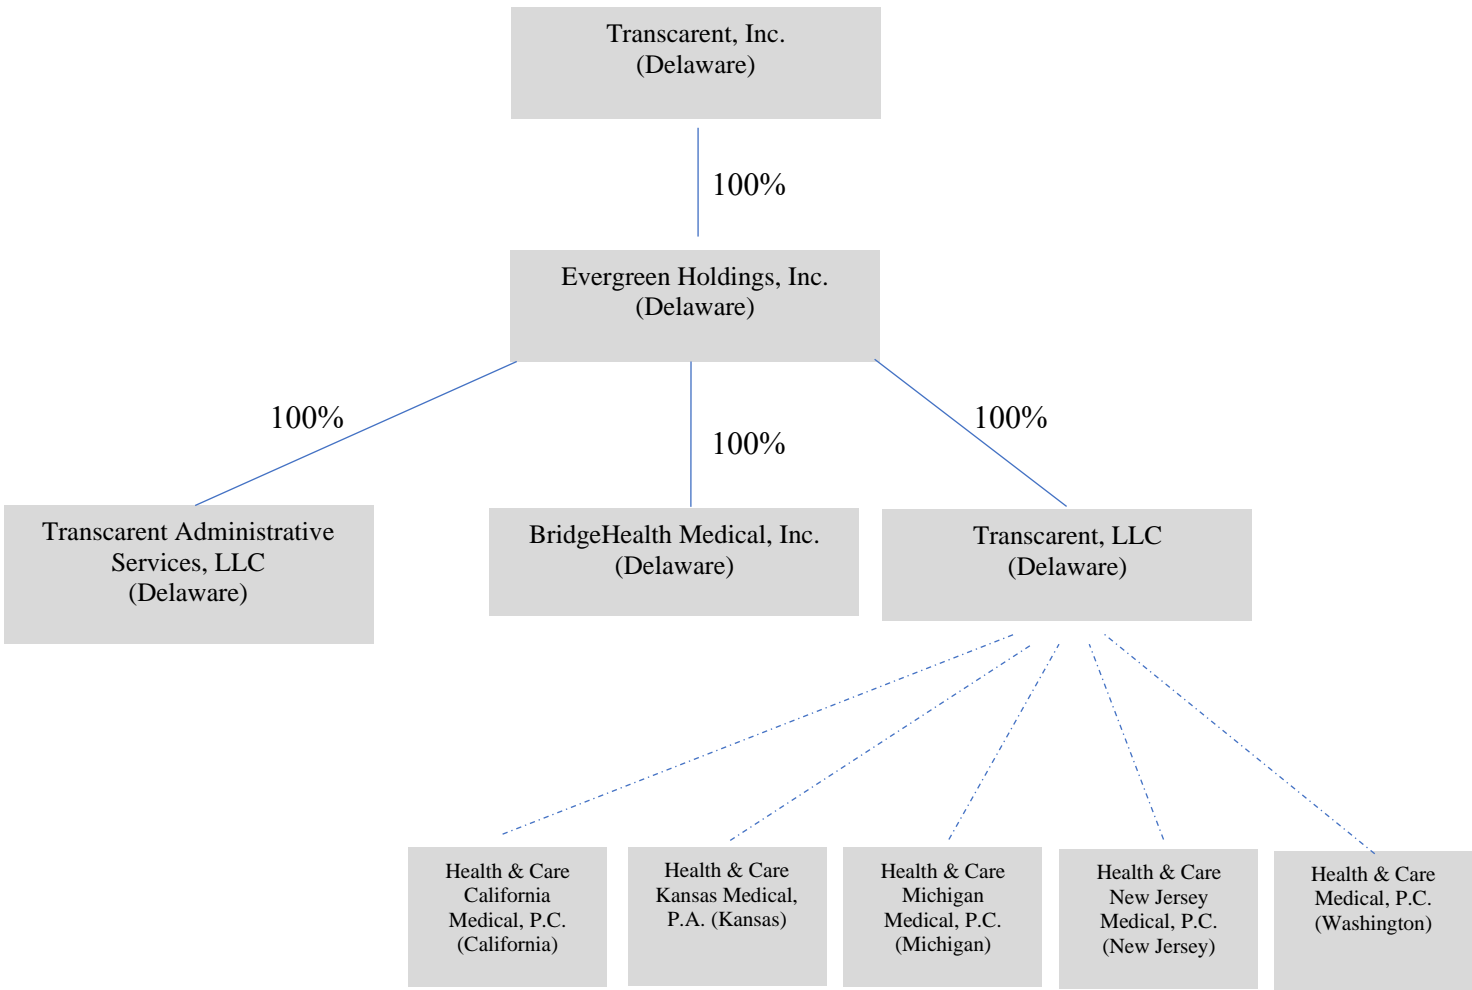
Transcarent, Inc.
(Delaware)

100%

Evergreen Holdings, Inc.
(Delaware)

100%

100%

100%

Transcarent Administrative Services, LLC
(Delaware)

BridgeHealth Medical, Inc.
(Delaware)

Transcarent, LLC
(Delaware)

Health & Care California Medical, P.C.
(California)

Health & Care Kansas Medical, P.A. (Kansas)

Health & Care Michigan Medical, P.C.
(Michigan)

Health & Care New Jersey Medical, P.C.
(New Jersey)

Health & Care Medical, P.C.
(Washington)